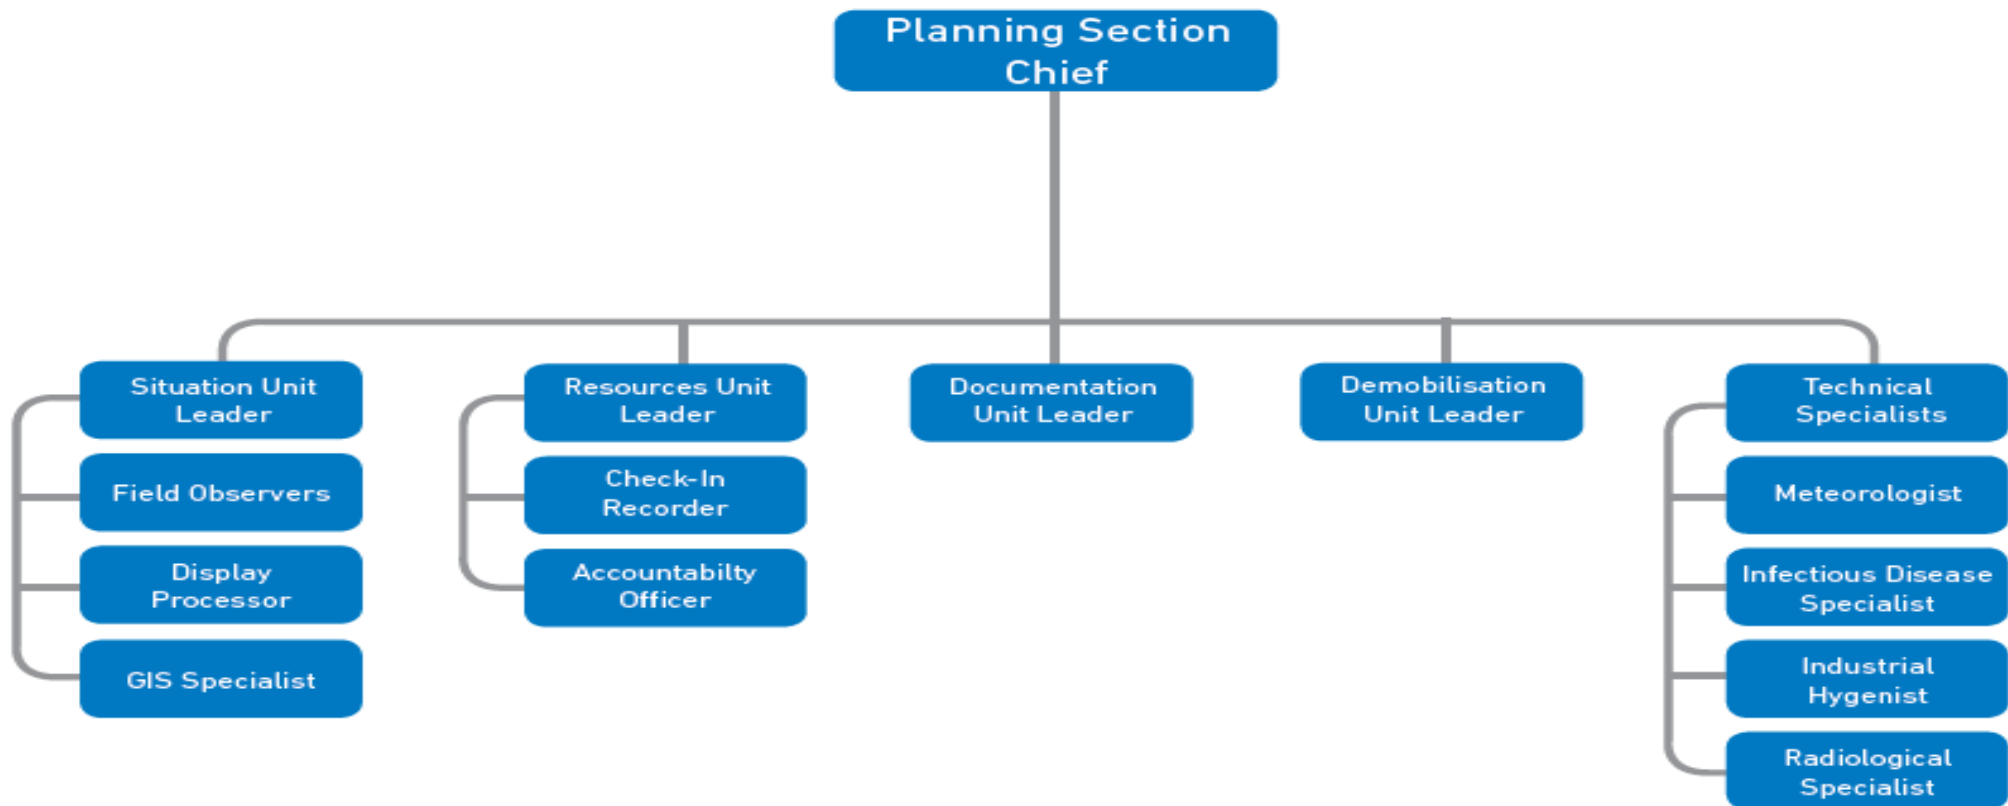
Planning Section Chief

Situation Unit Leader

Field Observers

Display Processor

GIS Specialist

Resources Unit Leader

Check-In Recorder

Accountabilty Officer

Documentation Unit Leader

Demobilisation Unit Leader

Technical Specialists

Meteorologist

Infectious Disease Specialist

Industrial Hygenist

Radiological Specialist